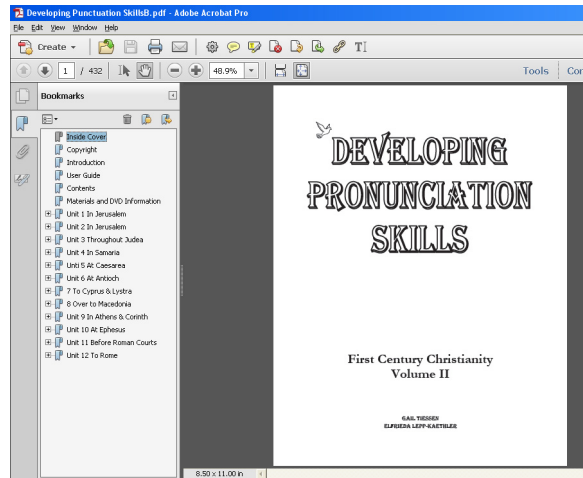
Developing Punctuation SkillsB.pdf - Adobe Acrobat Pro

File Edit View Window Help

Create

1 / 432

48.9%

Tools Cor

Bookmarks

Inside Cover
Copyright
Introduction
User Guide
Contents
Materials and DVD Information
Unit 1 In Jerusalem
Unit 2 In Jerusalem
Unit 3 Throughout Judea
Unit 4 In Samaria
Unit 5 At Caesarea
Unit 6 At Antioch
7 To Cyprus & Lystra
8 Over to Macedonia
Unit 9 In Athens & Corinth
Unit 10 At Ephesus
Unit 11 Before Roman Courts
Unit 12 To Rome

DEVELOPING PRONUNCIATION SKILLS

First Century Christianity
Volume II

GAIL TIESSEN
ELFRIEDA LEPP-KAETHLER

8.50 x 11.00 in